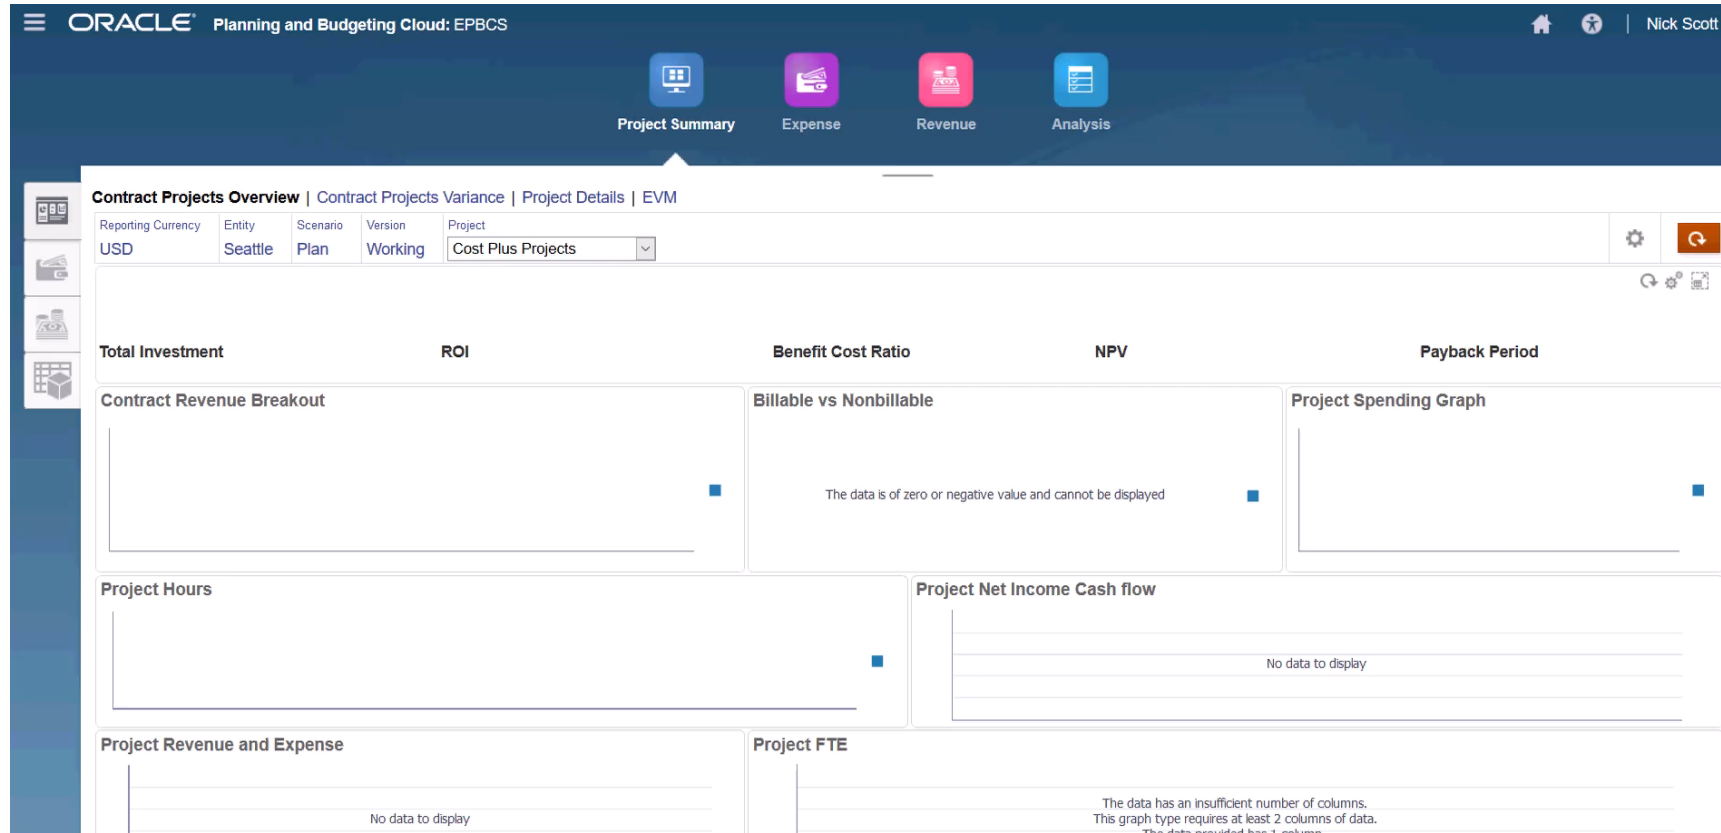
ORACLE Planning and Budgeting Cloud: EPBCS

Nick Scott

Project Summary
Expense
Revenue
Analysis

Contract Projects Overview | Contract Projects Variance | Project Details | EVM

| Reporting Currency | Entity | Scenario | Version | Project |
|---|---|---|---|---|
| USD | Seattle | Plan | Working | Cost Plus Projects |

Total Investment
ROI
Benefit Cost Ratio
NPV
Payback Period

Contract Revenue Breakout

Billable vs Nonbillable

The data is of zero or negative value and cannot be displayed

Project Spending Graph

Project Hours

Project Net Income Cash flow

No data to display

Project Revenue and Expense

No data to display

Project FTE

The data has an insufficient number of columns.
This graph type requires at least 2 columns of data.
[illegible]